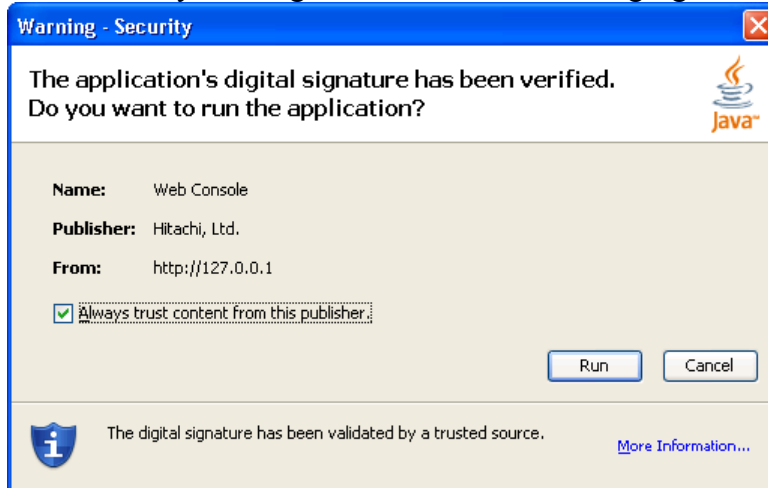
Warning - Security

The application's digital signature has been verified. Do you want to run the application?

Java

Name: Web Console

Publisher: Hitachi, Ltd.

From: http://127.0.0.1

Always trust content from this publisher.

Run

Cancel

The digital signature has been validated by a trusted source.

More Information...